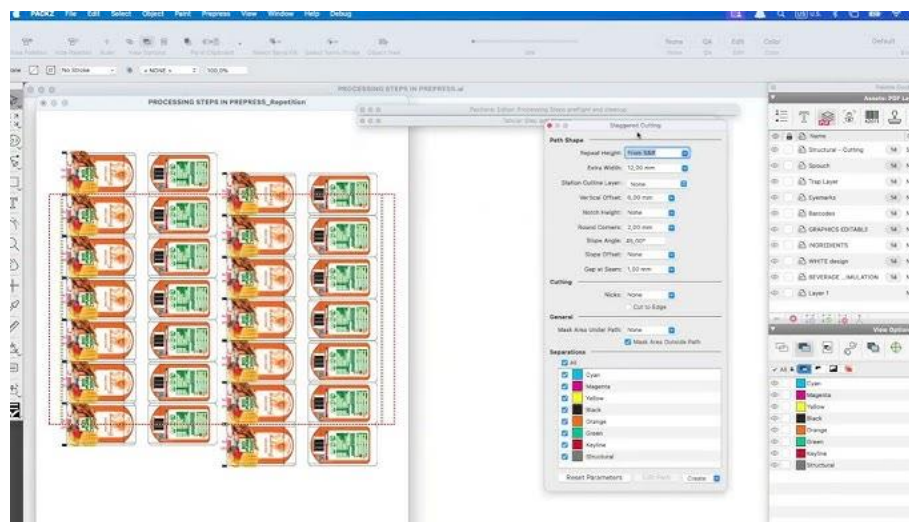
PACKZ File Edit Select Object Paint Prepress View Window Help Debug

No Stroke
« NONE »
100,0%

PROCESSING STEPS IN PREPRESS.ai
PROCESSING STEPS IN PREPRESS_Repetition

Staggered Cutting

Path Shape
Repeat Height: From S&R
Extra Width: 12,00 mm
Station Outline Layer: None
Vertical Offset: 6,00 mm
Notch Height: None
Round Corners: 2,00 mm
Slope Angle: 45,00°
Slope Offset: None
Gap at Seam: 1,00 mm

Cutting
Nicks: None
Cut to Edge

General
Mask Area Under Path: None
Mask Area Outside Path

Separations
All
Cyan
Magenta
Yellow
Black
Orange
Green
Keyline
Structural

Reset Parameters
Create

Name
Structural - Cutting
Spouch
Trap Layer
Eyemarks
Barcodes
GRAPHICS EDITABLE
INGREDIENTS
WHITE design
BEVERAGE ...MULATION
Layer 1

View Options
All
Cyan
Magenta
Yellow
Black
Orange
Green
Keyline
Structural